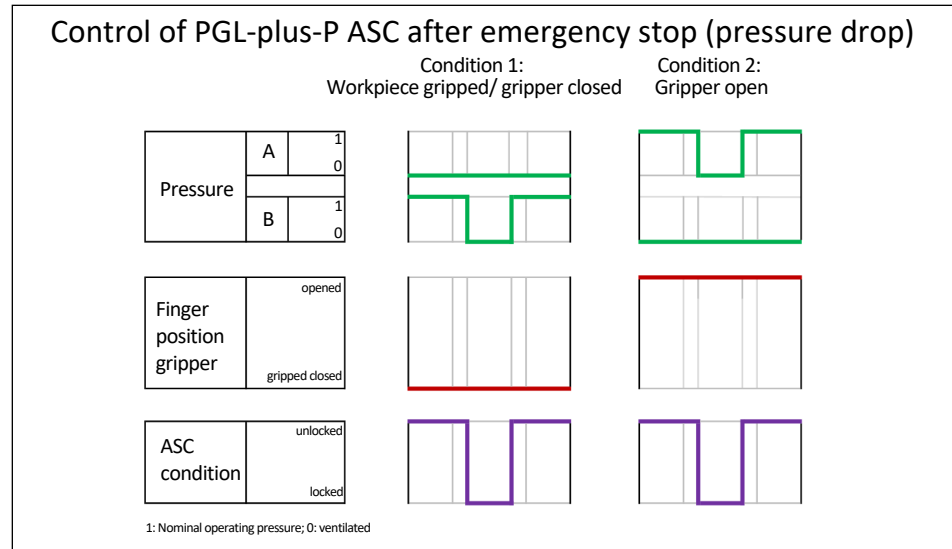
Control of PGL-plus-P ASC after emergency stop (pressure drop)

Condition 1:
Workpiece gripped/ gripper closed

Condition 2:
Gripper open

| Pressure | A | 1 0 |
|---|---|---|
| | B | 1 0 |

Finger position gripper — opened, gripped closed

ASC condition — unlocked, locked

1: Nominal operating pressure; 0: ventilated